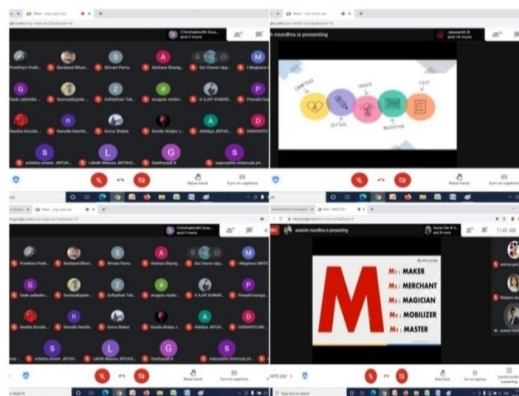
Chinthakindhi Sow... and 9 more

h mundhra is presenting

Jaswanth B and 16 more

EMPATHIZE

DEFINE

IDEATE

PROTOTYPE

TEST

Raise hand

Turn on captions

Chinthakindhi Sow... and 9 more

awesh mundhra is presenting

M: MAKER
M: MERCHANT
M: MAGICIAN
M: MOBILIZER
M: MASTER

Raise hand

Turn on captions